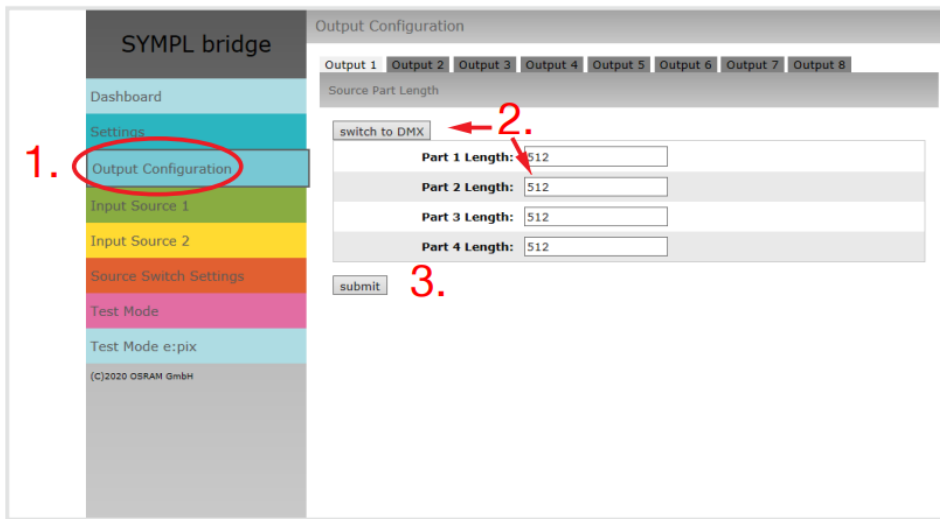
SYMPL bridge

Dashboard

Settings

1.

Output Configuration

Input Source 1

Input Source 2

Source Switch Settings

Test Mode

Test Mode e:pix

(C)2020 OSRAM GmbH

Output Configuration

Output 1 | Output 2 | Output 3 | Output 4 | Output 5 | Output 6 | Output 7 | Output 8

Source Part Length

switch to DMX

2.

| | |
|---|---|
| Part 1 Length: | 512 |
| Part 2 Length: | 512 |
| Part 3 Length: | 512 |
| Part 4 Length: | 512 |

submit

3.